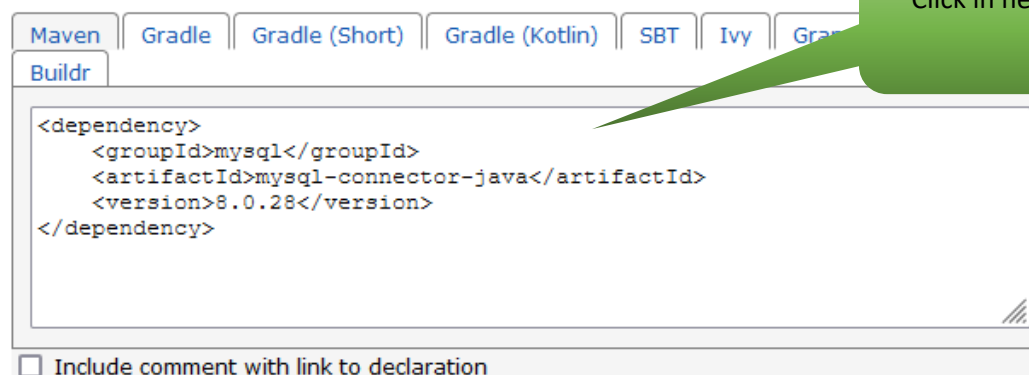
Maven Gradle Gradle (Short) Gradle (Kotlin) SBT Ivy Gra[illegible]
Buildr

Click in he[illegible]

<dependency>
    <groupId>mysql</groupId>
    <artifactId>mysql-connector-java</artifactId>
    <version>8.0.28</version>
</dependency>

Include comment with link to declaration